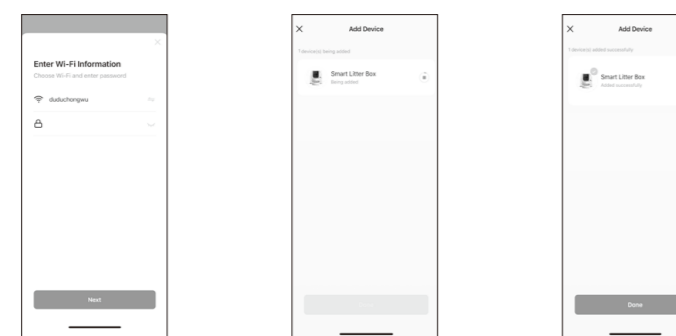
Enter Wi-Fi Information
Choose Wi-Fi and enter password

duduchongwu

Next

Add Device
1 device(s) being added

Smart Litter Box
Being added

Add Device
1 device(s) added successfully

Smart Litter Box
Added successfully

Done